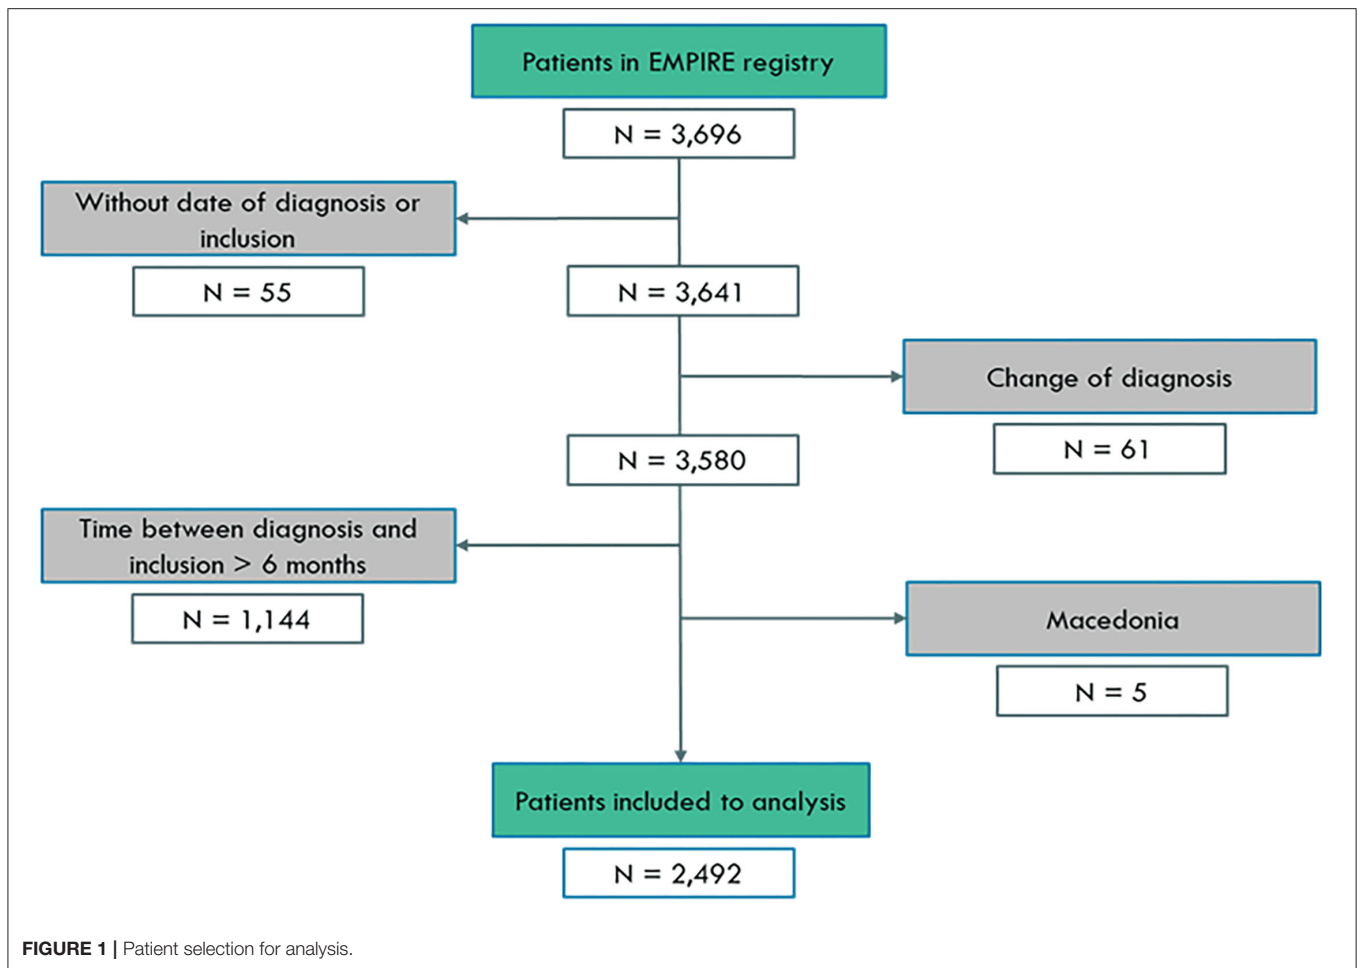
Patients in EMPIRE registry

N = 3,696

Without date of diagnosis or inclusion

N = 55

N = 3,641

Change of diagnosis

N = 61

N = 3,580

Time between diagnosis and inclusion > 6 months

N = 1,144

Macedonia

N = 5

Patients included to analysis

N = 2,492

**FIGURE 1 |** Patient selection for analysis.